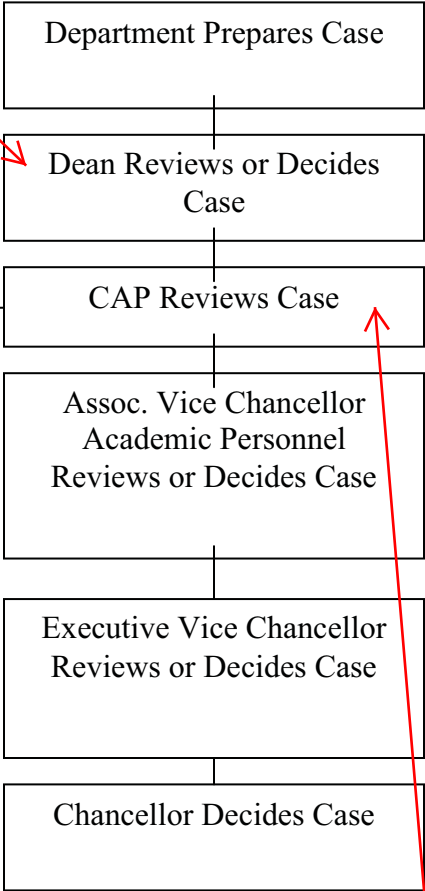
Department Prepares Case

Dean Reviews or Decides Case

CAP Reviews Case

Assoc. Vice Chancellor Academic Personnel Reviews or Decides Case

Executive Vice Chancellor Reviews or Decides Case

Chancellor Decides Case